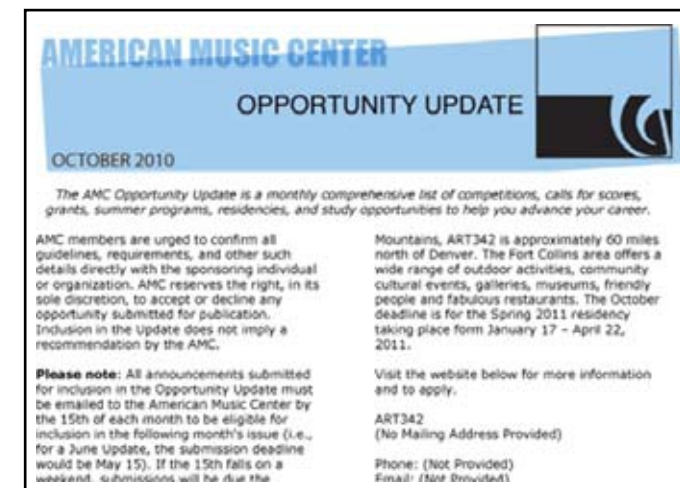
AMERICAN MUSIC CENTER

OPPORTUNITY UPDATE

OCTOBER 2010

The AMC Opportunity Update is a monthly comprehensive list of competitions, calls for scores, grants, summer programs, residencies, and study opportunities to help you advance your career.

AMC members are urged to confirm all guidelines, requirements, and other such details directly with the sponsoring individual or organization. AMC reserves the right, in its sole discretion, to accept or decline any opportunity submitted for publication. Inclusion in the Update does not imply a recommendation by the AMC.

Please note: All announcements submitted for inclusion in the Opportunity Update must be emailed to the American Music Center by the 15th of each month to be eligible for inclusion in the following month's issue (i.e., for a June Update, the submission deadline would be May 15). If the 15th falls on a weekend, submissions will be due the

Mountains, ART342 is approximately 60 miles north of Denver. The Fort Collins area offers a wide range of outdoor activities, community cultural events, galleries, museums, friendly people and fabulous restaurants. The October deadline is for the Spring 2011 residency taking place form January 17 – April 22, 2011.

Visit the website below for more information and to apply.

ART342
(No Mailing Address Provided)

Phone: (Not Provided)
Email: (Not Provided)